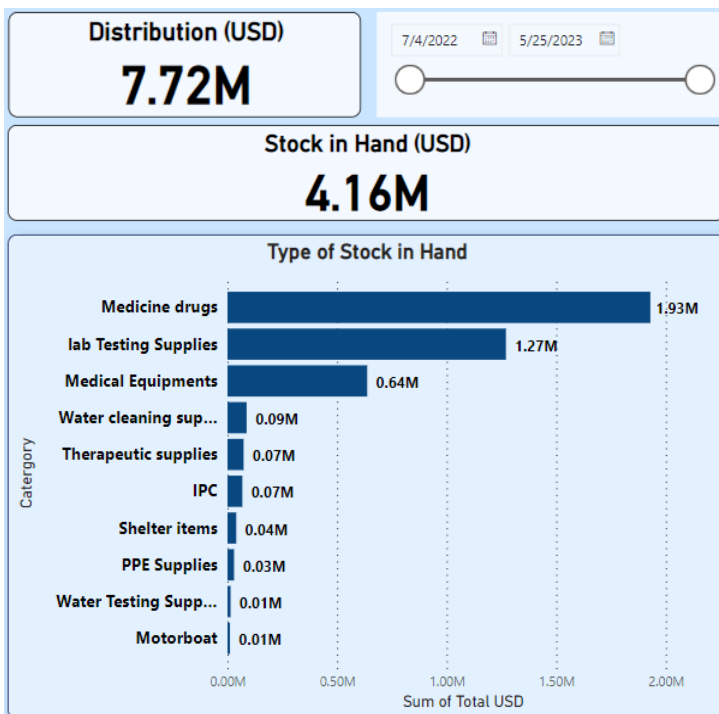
Distribution (USD)
7.72M

7/4/2022
5/25/2023

Stock in Hand (USD)
4.16M

Type of Stock in Hand

Catergory

| Catergory | Sum of Total USD |
|---|---|
| Medicine drugs | 1.93M |
| lab Testing Supplies | 1.27M |
| Medical Equipments | 0.64M |
| Water cleaning sup... | 0.09M |
| Therapeutic supplies | 0.07M |
| IPC | 0.07M |
| Shelter items | 0.04M |
| PPE Supplies | 0.03M |
| Water Testing Supp... | 0.01M |
| Motorboat | 0.01M |

0.00M 0.50M 1.00M 1.50M 2.00M
Sum of Total USD